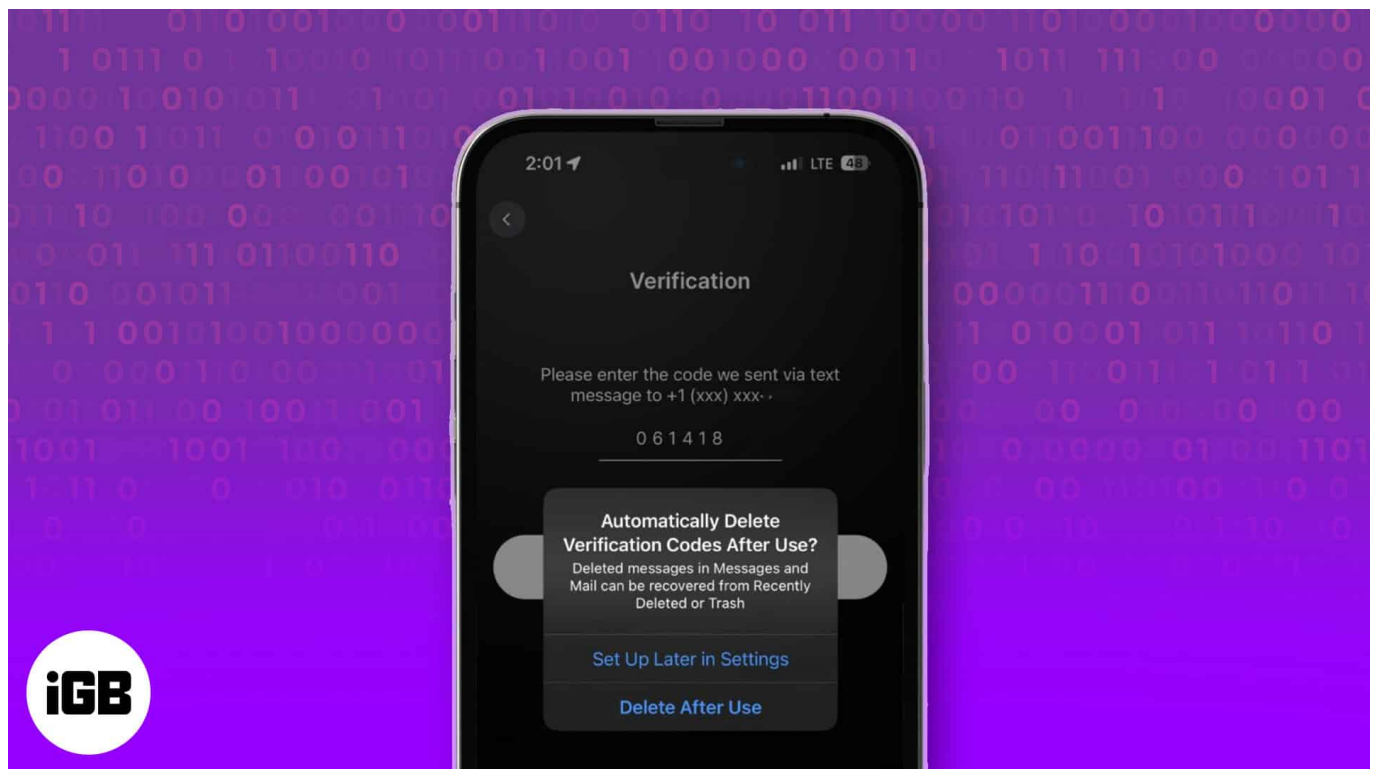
2:01

LTE 48

Verification

Please enter the code we sent via text message to +1 (xxx) xxx-

061418

Automatically Delete Verification Codes After Use?

Deleted messages in Messages and Mail can be recovered from Recently Deleted or Trash

Set Up Later in Settings

Delete After Use

iGB